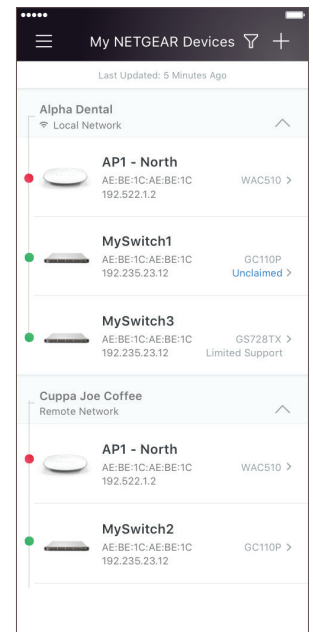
My NETGEAR Devices

Last Updated: 5 Minutes Ago

Alpha Dental
Local Network

AP1 - North
AE:BE:1C:AE:BE:1C
192.522.1.2
WAC510 >

MySwitch1
AE:BE:1C:AE:BE:1C
192.235.23.12
GC110P
Unclaimed >

MySwitch3
AE:BE:1C:AE:BE:1C
192.235.23.12
GS728TX >
Limited Support

Cuppa Joe Coffee
Remote Network

AP1 - North
AE:BE:1C:AE:BE:1C
192.522.1.2
WAC510 >

MySwitch2
AE:BE:1C:AE:BE:1C
192.235.23.12
GC110P >